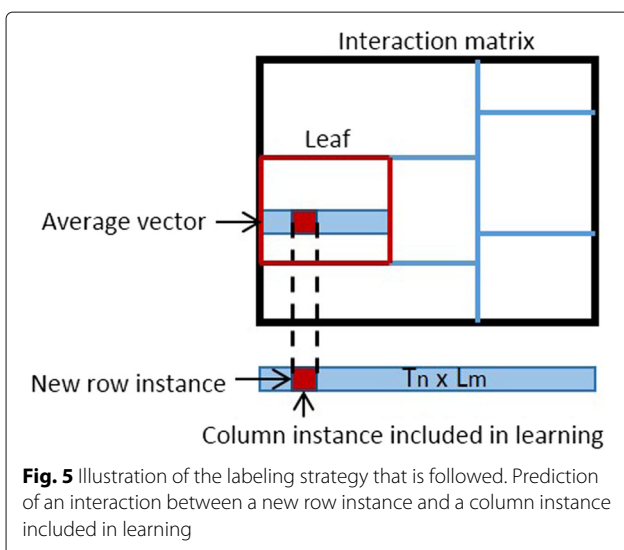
Interaction matrix

Leaf

Average vector

New row instance

Tn x Lm

Column instance included in learning

**Fig. 5** Illustration of the labeling strategy that is followed. Prediction of an interaction between a new row instance and a column instance included in learning